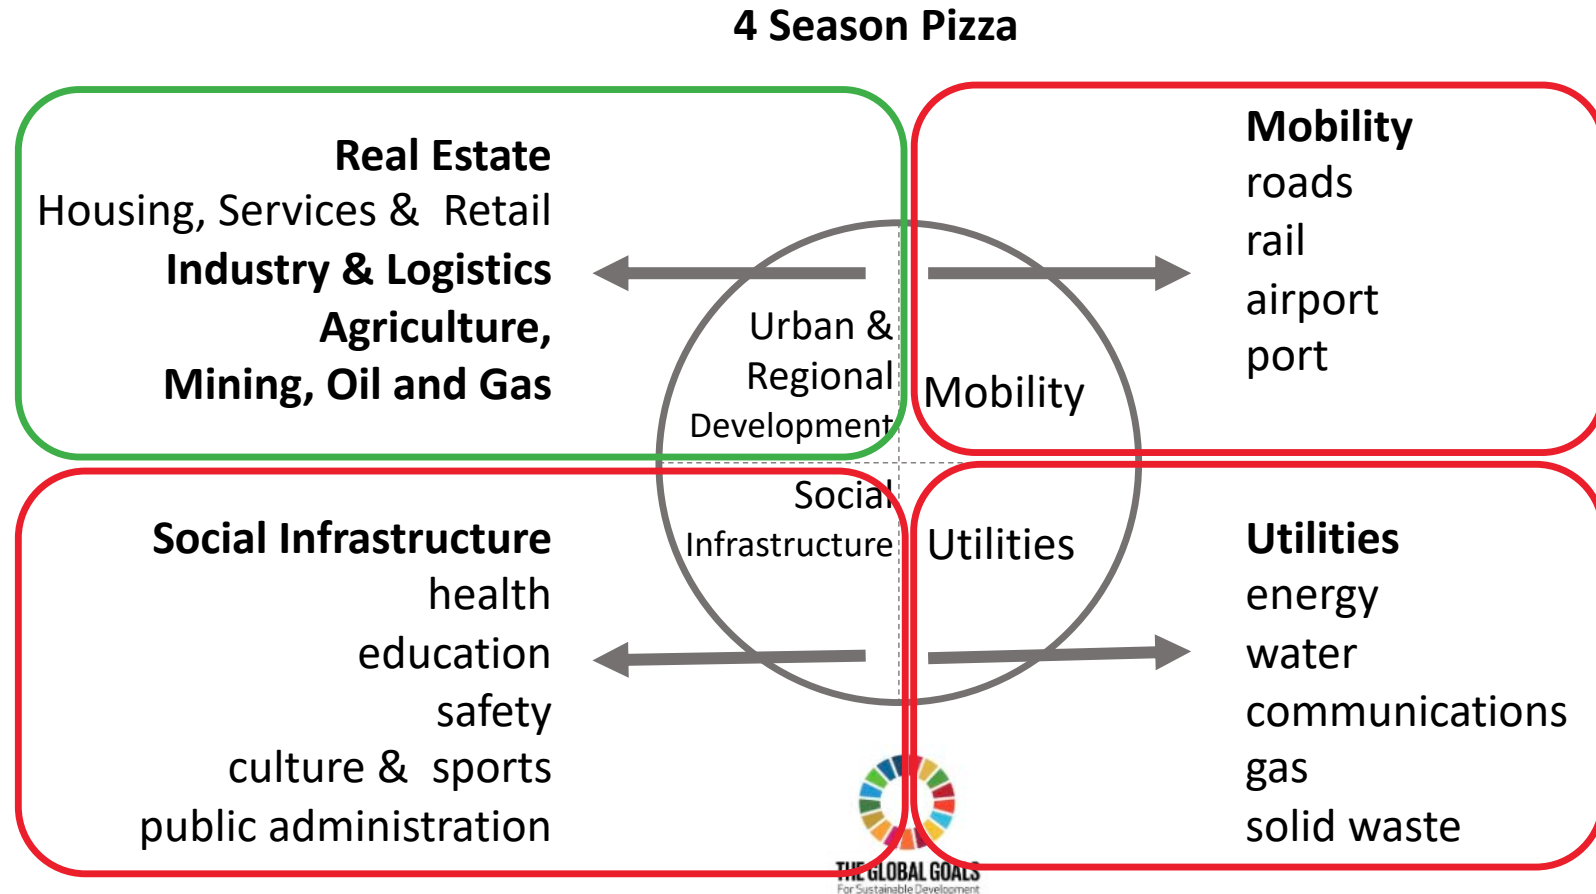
4 Season Pizza

Real Estate
Housing, Services & Retail
Industry & Logistics
Agriculture,
Mining, Oil and Gas

Mobility
roads
rail
airport
port

Urban & Regional Development

Mobility

Social Infrastructure

Utilities

Social Infrastructure
health
education
safety
culture & sports
public administration

Utilities
energy
water
communications
gas
solid waste

THE GLOBAL GOALS
For Sustainable Development